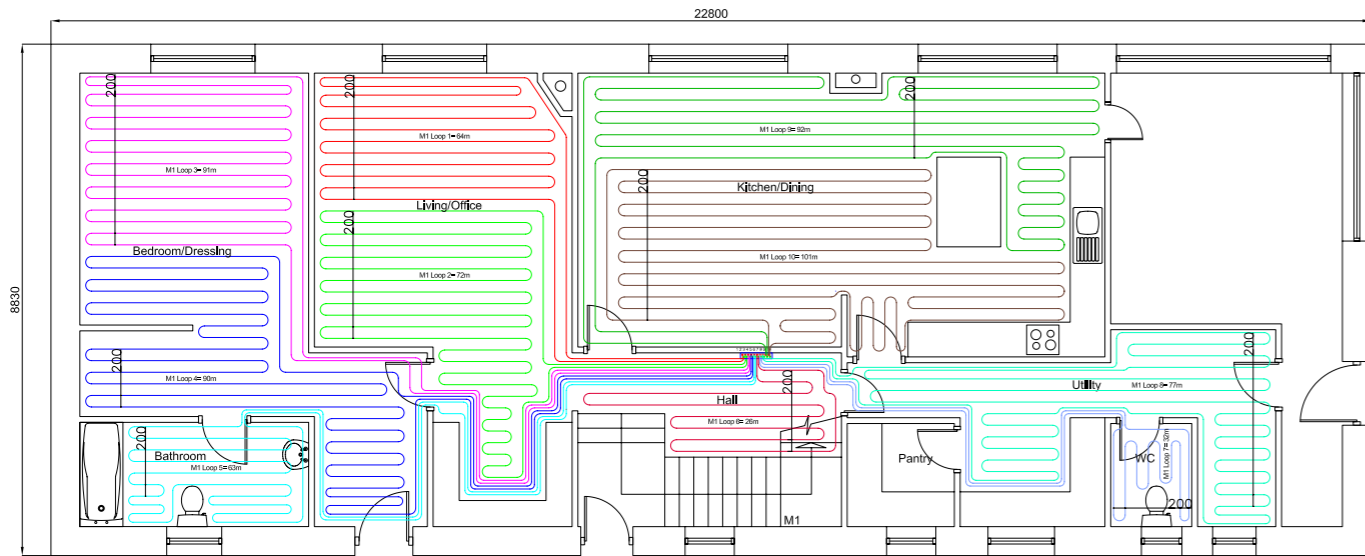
22800

8830

200

M1 Loop 3= 91m

Bedroom/Dressing

200

M1 Loop 4= 90m

200

Bathroom

M1 Loop 5= 63m

200

M1 Loop 1= 64m

200

Living/Office

M1 Loop 2= 72m

200

M1 Loop 9= 92m

200

Kitchen/Dining

M1 Loop 10= 101m

Hall

M1 Loop 6= 26m

200

M1

Pantry

200

Utility

M1 Loop 8= 77m

WC

M1 Loop 7= 32m

200